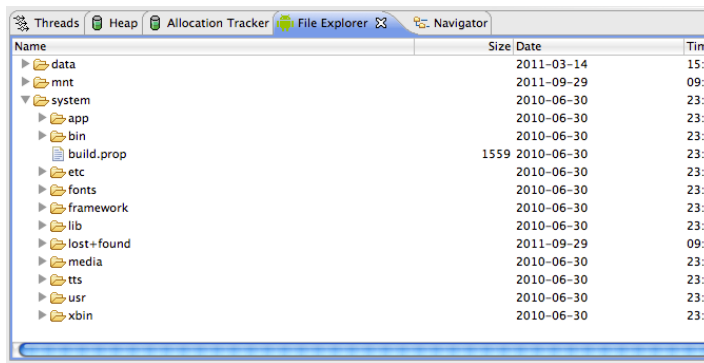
Threads | Heap | Allocation Tracker | File Explorer | Navigator

| Name | Size | Date | Tim |
|---|---|---|---|
| data | | 2011-03-14 | 15: |
| mnt | | 2011-09-29 | 09: |
| system | | 2010-06-30 | 23: |
| app | | 2010-06-30 | 23: |
| bin | | 2010-06-30 | 23: |
| build.prop | 1559 | 2010-06-30 | 23: |
| etc | | 2010-06-30 | 23: |
| fonts | | 2010-06-30 | 23: |
| framework | | 2010-06-30 | 23: |
| lib | | 2010-06-30 | 23: |
| lost+found | | 2011-09-29 | 09: |
| media | | 2010-06-30 | 23: |
| tts | | 2010-06-30 | 23: |
| usr | | 2010-06-30 | 23: |
| xbin | | 2010-06-30 | 23: |